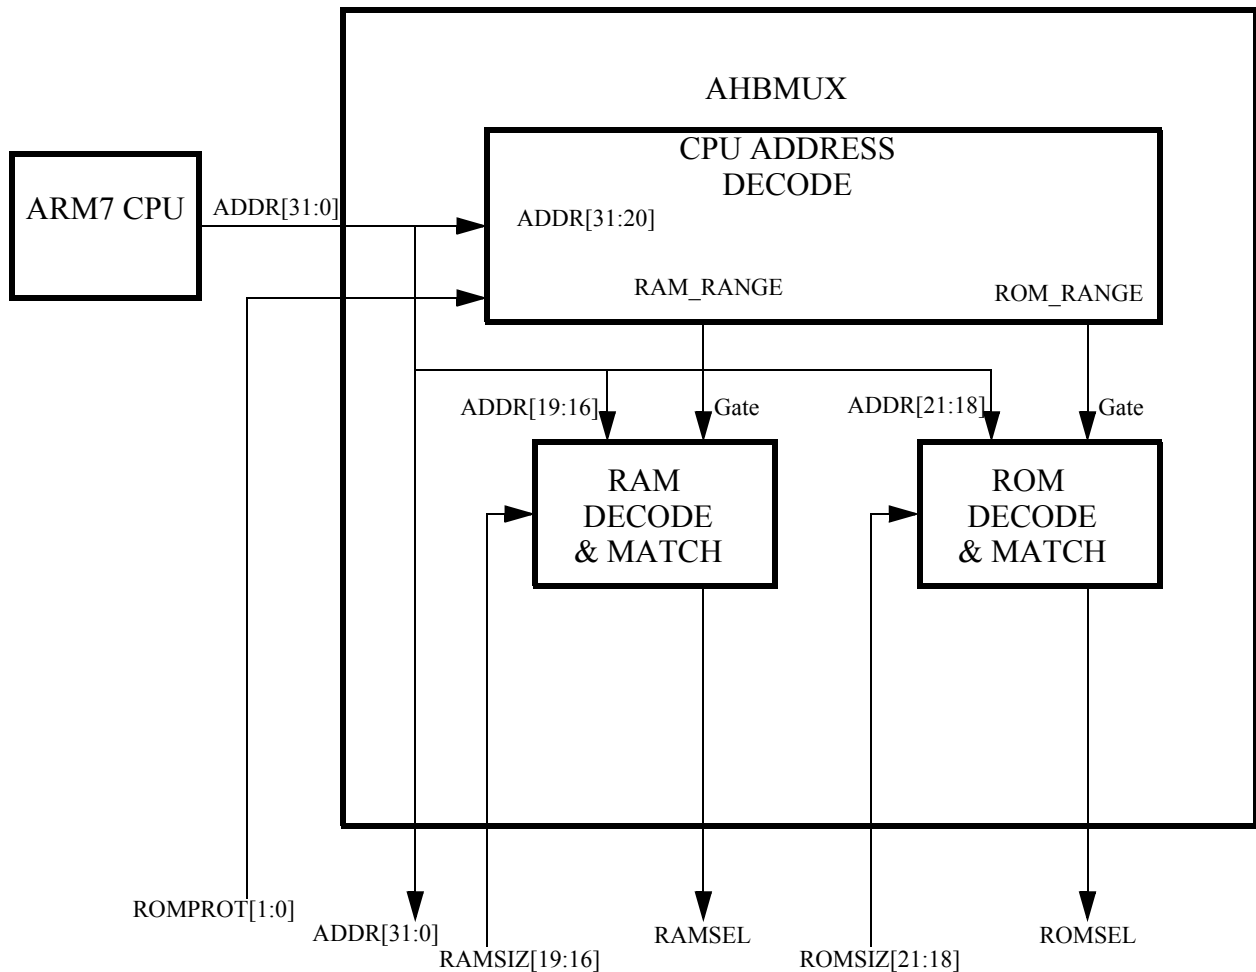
AHBMUX

CPU ADDRESS DECODE

ARM7 CPU

ADDR[31:0]

ADDR[31:20]

RAM_RANGE

ROM_RANGE

ADDR[19:16]

Gate

ADDR[21:18]

Gate

RAM DECODE & MATCH

ROM DECODE & MATCH

ROMPROT[1:0]

ADDR[31:0]

RAMSIZ[19:16]

RAMSEL

ROMSIZ[21:18]

ROMSEL